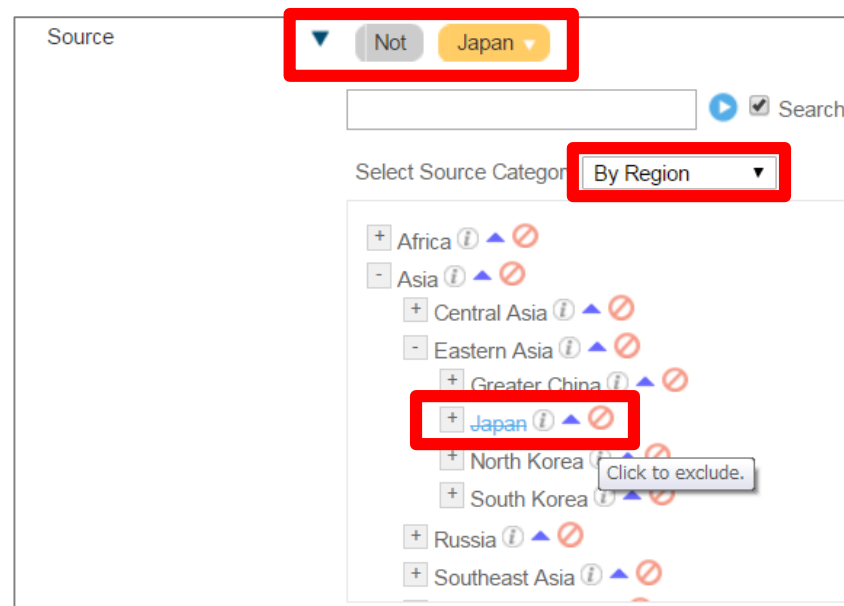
Source

Not Japan

Search

Select Source Categor By Region

+ Africa
- Asia
+ Central Asia
- Eastern Asia
+ Greater China
+ Japan
+ North Korea
Click to exclude.
+ South Korea
+ Russia
+ Southeast Asia